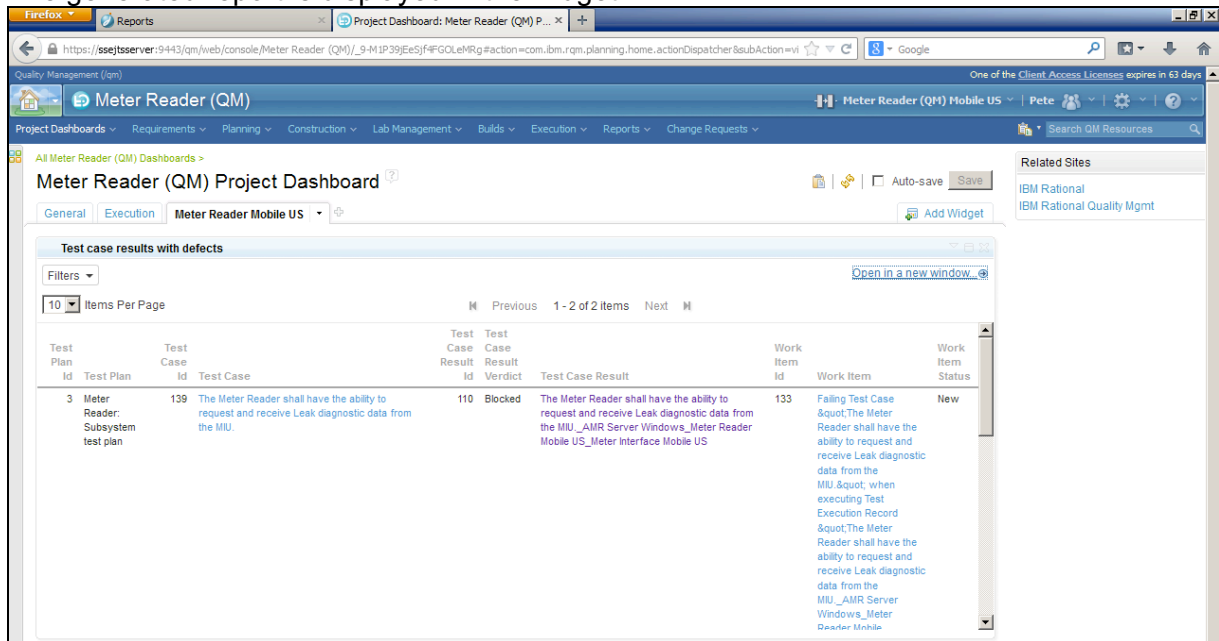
Firefox

Reports

Project Dashboard: Meter Reader (QM) P...

https://ssejtsserver:9443/qm/web/console/Meter Reader (QM)/_9-M1P39jEeSjf4FGOLeMRg#action=com.ibm.rqm.planning.home.actionDispatcher&subAction=vi

Google

Quality Management (/qm)

One of the Client Access Licenses expires in 63 days

Meter Reader (QM)

Meter Reader (QM) Mobile US | Pete

Project Dashboards Requirements Planning Construction Lab Management Builds Execution Reports Change Requests

Search QM Resources

All Meter Reader (QM) Dashboards >

Meter Reader (QM) Project Dashboard

Auto-save Save

General Execution Meter Reader Mobile US

Add Widget

Related Sites

IBM Rational

IBM Rational Quality Mgmt

Test case results with defects

Filters

Open in a new window...

10 Items Per Page

Previous 1 - 2 of 2 items Next

| Test Plan Id | Test Plan | Test Case Id | Test Case | Test Case Result Id | Test Case Result Verdict | Test Case Result | Work Item Id | Work Item | Work Item Status |
|---|---|---|---|---|---|---|---|---|---|
| 3 | Meter Reader: Subsystem test plan | 139 | The Meter Reader shall have the ability to request and receive Leak diagnostic data from the MIU. | 110 | Blocked | The Meter Reader shall have the ability to request and receive Leak diagnostic data from the MIU._AMR Server Windows_Meter Reader Mobile US_Meter Interface Mobile US | 133 | Failing Test Case &quot;The Meter Reader shall have the ability to request and receive Leak diagnostic data from the MIU.&quot; when executing Test Execution Record &quot;The Meter Reader shall have the ability to request and receive Leak diagnostic data from the MIU._AMR Server Windows_Meter Reader Mobile | New |